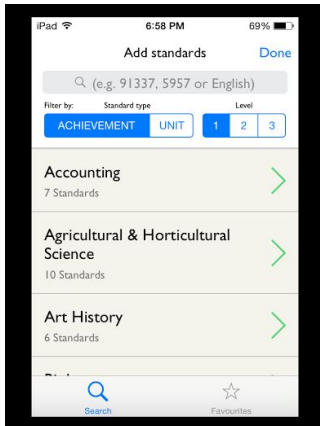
iPad
6:58 PM
69%

Add standards
Done

(e.g. 91337, 5957 or English)

Filter by:
Standard type
Level

ACHIEVEMENT
UNIT
1
2
3

Accounting
7 Standards

Agricultural & Horticultural Science
10 Standards

Art History
6 Standards

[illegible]

Search
Favourites